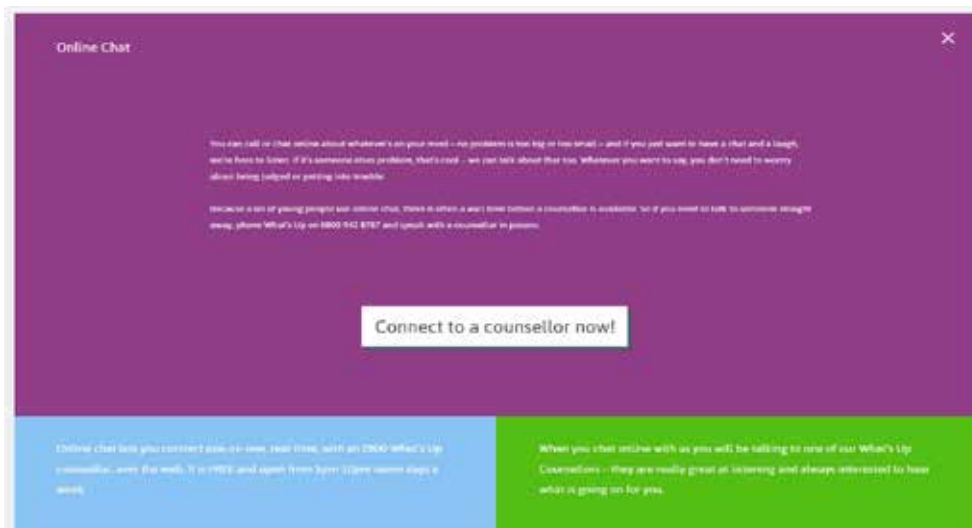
Online Chat

×

You can call or chat online about whatever's on your mind – no problem is too big or too small – and if you just want to have a chat and a laugh, we're here to listen. If it's someone elses problem, that's cool – we can talk about that too. Whatever you want to say, you don't need to worry about being judged or getting into trouble.

Because a lot of young people use online chat, there is often a wait time before a counsellor is available. So if you need to talk to someone straight away, phone What's Up on 0800 942 8787 and speak with a counsellor in person.

Connect to a counsellor now!

Online chat lets you connect one-on-one, real time, with an 0800 What's Up counsellor, over the web. It is FREE and open from 5pm-10pm seven days a week.

When you chat online with us you will be talking to one of our What's Up Counsellors – they are really great at listening and always interested to hear what is going on for you.